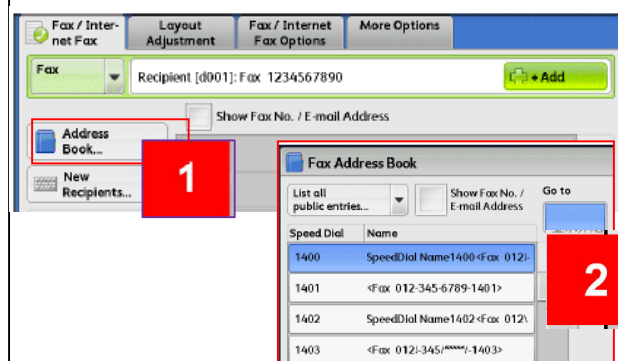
Fax / Internet Fax

Layout Adjustment

Fax / Internet Fax Options

More Options

Fax

Recipient [d001]: Fax 1234567890

+ Add

Show Fax No. / E-mail Address

Address Book...

New Recipients...

1

Fax Address Book

List all public entries...

Show Fax No. / E-mail Address

Go to

| Speed Dial | Name |
|---|---|
| 1400 | SpeedDial Name1400<Fax 012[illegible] |
| 1401 | <Fax 012-345-6789-1401> |
| 1402 | SpeedDial Name1402<Fax 012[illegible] |
| 1403 | <Fax 012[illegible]-345/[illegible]/-1403> |

2